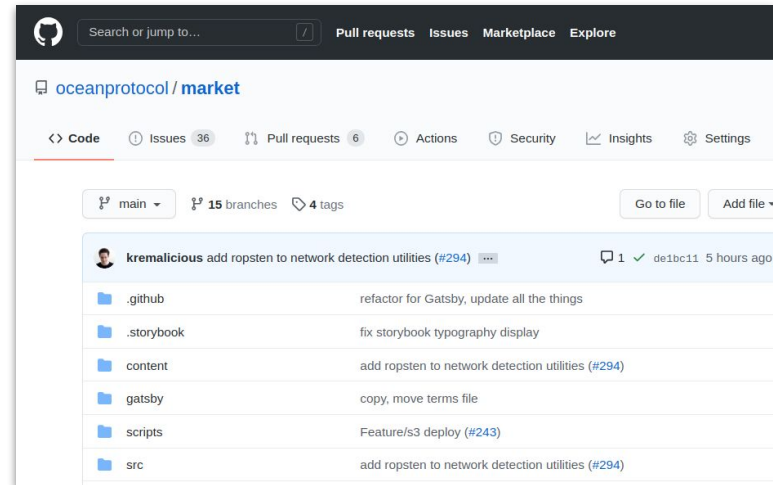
Search or jump to... / Pull requests Issues Marketplace Explore

oceanprotocol / market

<> Code Issues 36 Pull requests 6 Actions Security Insights Settings

main 15 branches 4 tags Go to file Add file

kremalicious add ropsten to network detection utilities (#294) ... 1 ✓ de1bc11 5 hours ago

| | |
|---|---|
| .github | refactor for Gatsby, update all the things |
| .storybook | fix storybook typography display |
| content | add ropsten to network detection utilities (#294) |
| gatsby | copy, move terms file |
| scripts | Feature/s3 deploy (#243) |
| src | add ropsten to network detection utilities (#294) |